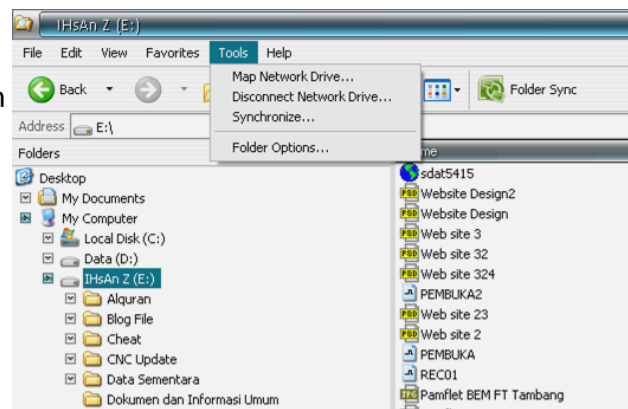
IHsAn Z (E:)

File Edit View Favorites Tools Help

Back

Map Network Drive...
Disconnect Network Drive...
Synchronize...
Folder Options...

Folder Sync

Address E:\

Folders

me

Desktop
My Documents
My Computer
Local Disk (C:)
Data (D:)
IHsAn Z (E:)
Alquran
Blog File
Cheat
CNC Update
Data Sementara
Dokumen dan Informasi Umum

sdat5415
Website Design2
Website Design
Web site 3
Web site 32
Web site 324
PEMBUKA2
Web site 23
Web site 2
PEMBUKA
REC01
Pamflet BEM FT Tambang